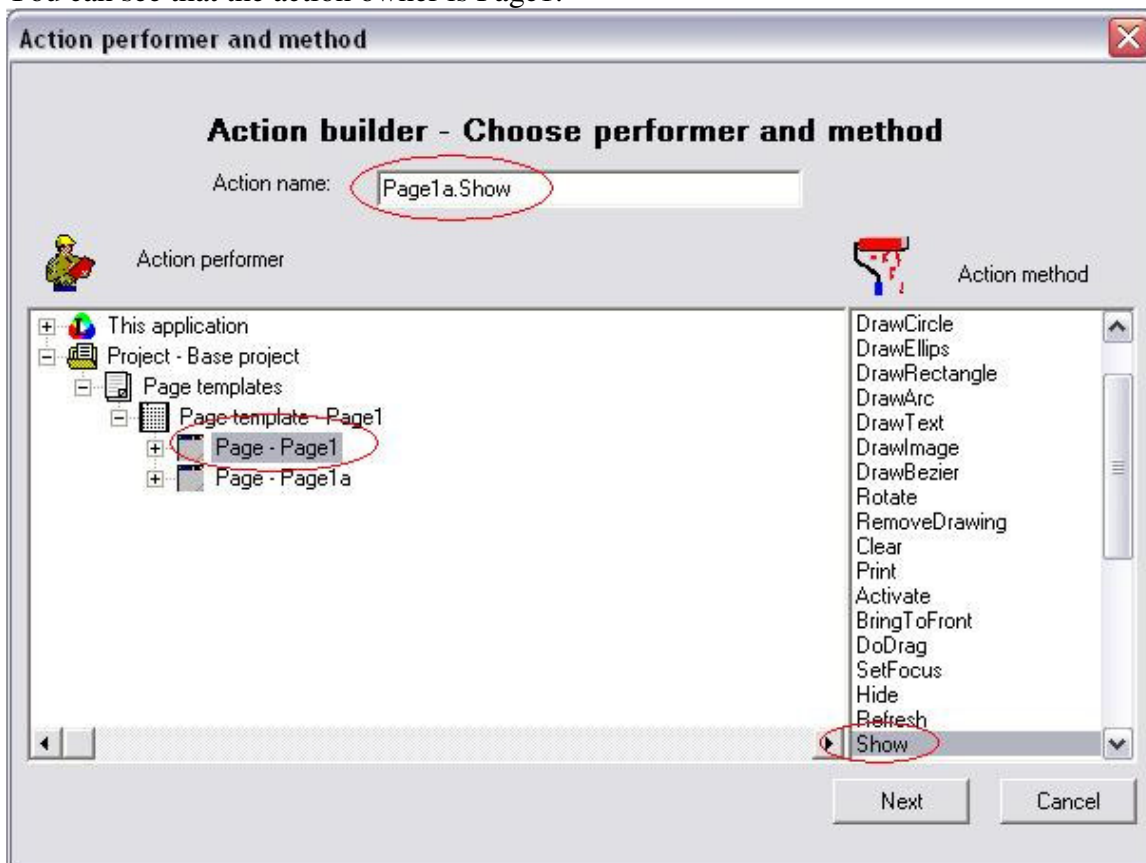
Action performer and method

Action builder - Choose performer and method

Action name: Page1a.Show

Action performer

Action method

This application
Project - Base project
Page templates
Page template - Page1
Page - Page1
Page - Page1a

DrawCircle
DrawEllips
DrawRectangle
DrawArc
DrawText
DrawImage
DrawBezier
Rotate
RemoveDrawing
Clear
Print
Activate
BringToFront
DoDrag
SetFocus
Hide
Refresh
Show

Next

Cancel